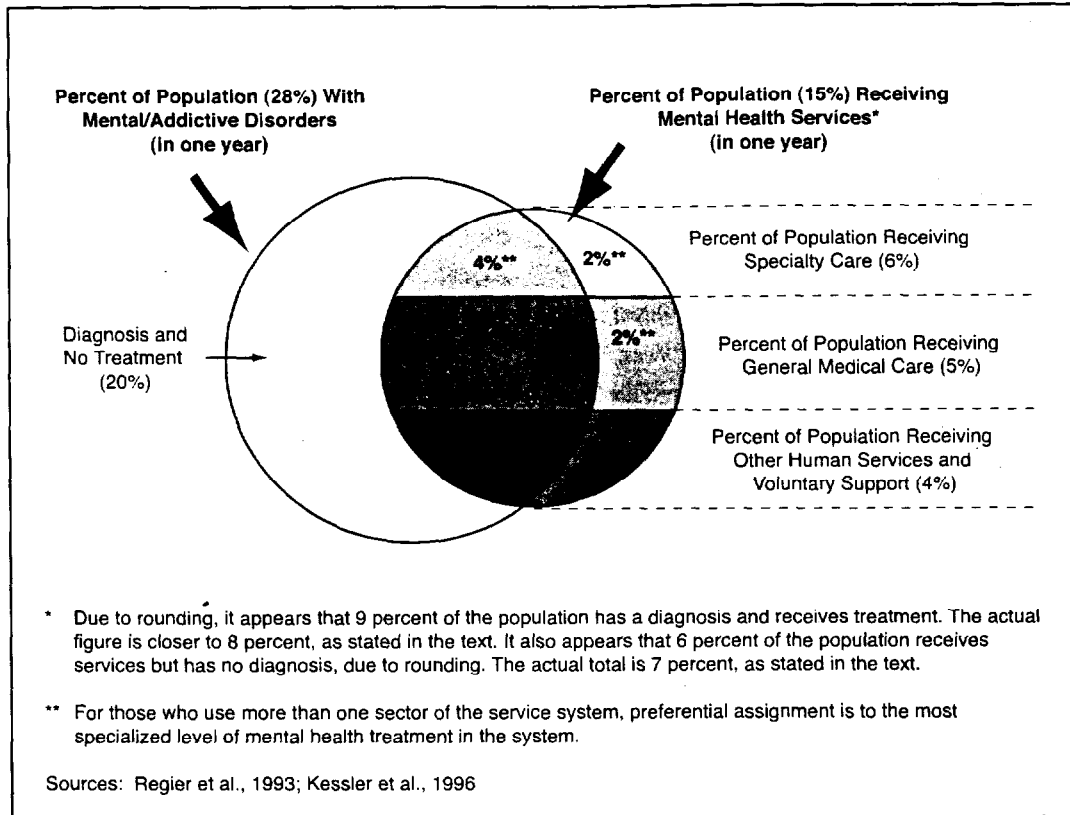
Percent of Population (28%) With Mental/Addictive Disorders (in one year)

Percent of Population (15%) Receiving Mental Health Services* (in one year)

4%**

2%**

Percent of Population Receiving Specialty Care (6%)

Diagnosis and No Treatment (20%)

2%**

Percent of Population Receiving General Medical Care (5%)

Percent of Population Receiving Other Human Services and Voluntary Support (4%)

* Due to rounding, it appears that 9 percent of the population has a diagnosis and receives treatment. The actual figure is closer to 8 percent, as stated in the text. It also appears that 6 percent of the population receives services but has no diagnosis, due to rounding. The actual total is 7 percent, as stated in the text.

** For those who use more than one sector of the service system, preferential assignment is to the most specialized level of mental health treatment in the system.

Sources: Regier et al., 1993; Kessler et al., 1996